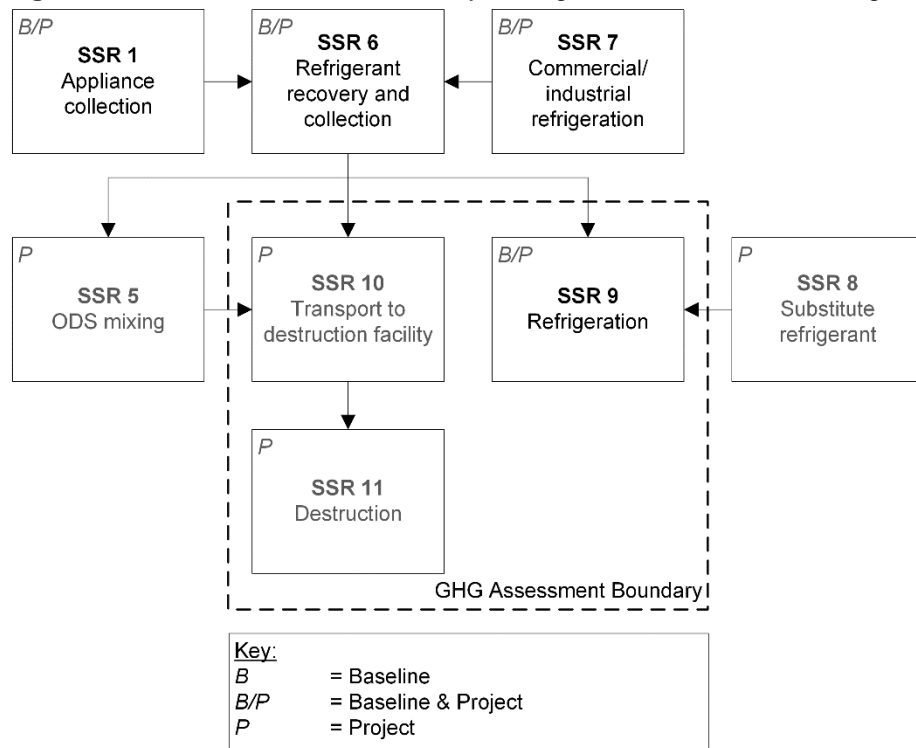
B/P
SSR 1
Appliance collection

B/P
SSR 6
Refrigerant recovery and collection

B/P
SSR 7
Commercial/ industrial refrigeration

P
SSR 5
ODS mixing

P
SSR 10
Transport to destruction facility

B/P
SSR 9
Refrigeration

P
SSR 8
Substitute refrigerant

P
SSR 11
Destruction

GHG Assessment Boundary

Key:
B = Baseline
B/P = Baseline & Project
P = Project